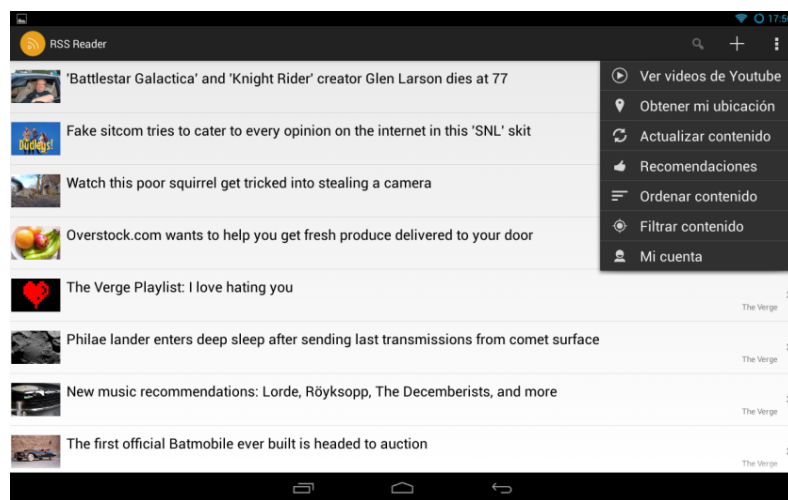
17:5

RSS Reader

'Battlestar Galactica' and 'Knight Rider' creator Glen Larson dies at 77

Fake sitcom tries to cater to every opinion on the internet in this 'SNL' skit

Watch this poor squirrel get tricked into stealing a camera

Overstock.com wants to help you get fresh produce delivered to your door

The Verge Playlist: I love hating you

The Verge

Philae lander enters deep sleep after sending last transmissions from comet surface

The Verge

New music recommendations: Lorde, Röyksopp, The Decemberists, and more

The Verge

The first official Batmobile ever built is headed to auction

The Verge

Ver videos de Youtube
Obtener mi ubicación
Actualizar contenido
Recomendaciones
Ordenar contenido
Filtrar contenido
Mi cuenta